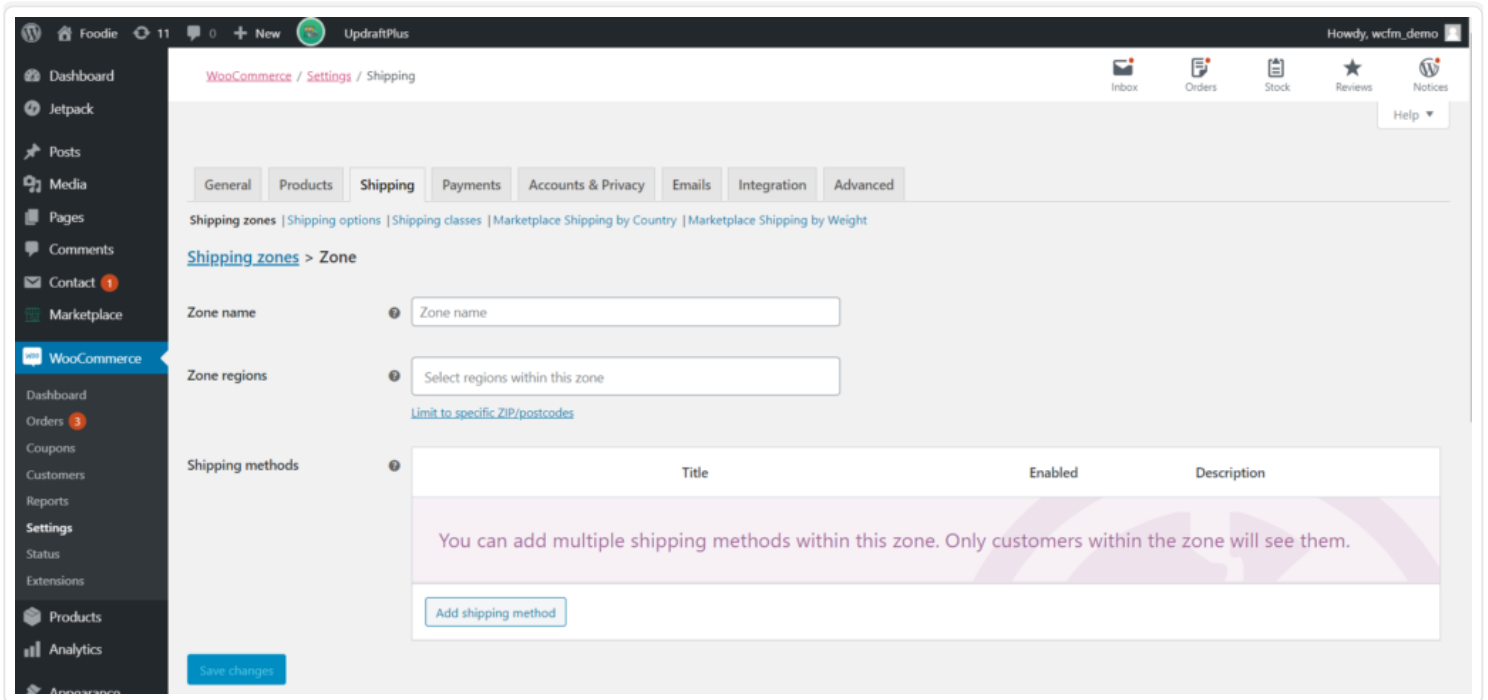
Foodie 11 0 New UpdraftPlus Howdy, wcfm_demo

Dashboard
Jetpack
Posts
Media
Pages
Comments
Contact 1
Marketplace
WooCommerce
Dashboard
Orders 3
Coupons
Customers
Reports
Settings
Status
Extensions
Products
Analytics
Appearance

WooCommerce / Settings / Shipping

Inbox Orders Stock Reviews Notices

Help ▼

General | Products | Shipping | Payments | Accounts & Privacy | Emails | Integration | Advanced

Shipping zones | Shipping options | Shipping classes | Marketplace Shipping by Country | Marketplace Shipping by Weight

Shipping zones > Zone

Zone name
Zone name

Zone regions
Select regions within this zone
Limit to specific ZIP/postcodes

Shipping methods

| Title | Enabled | Description |
|---|---|---|

You can add multiple shipping methods within this zone. Only customers within the zone will see them.

Add shipping method

Save changes